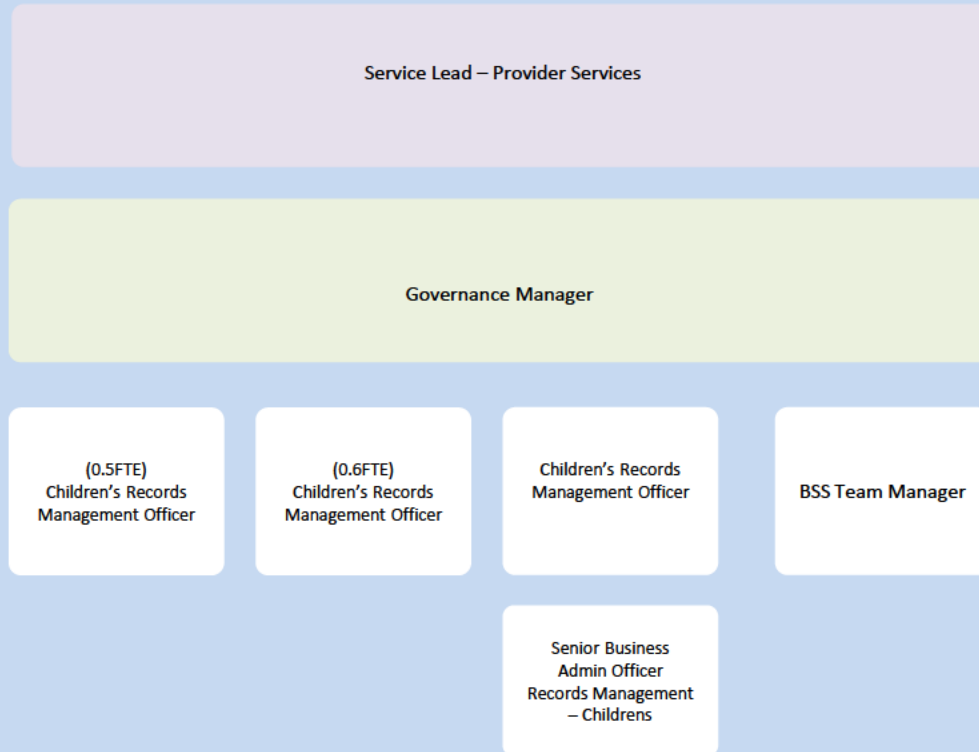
Service Lead – Provider Services

Governance Manager

(0.5FTE)
Children's Records Management Officer

(0.6FTE)
Children's Records Management Officer

Children's Records Management Officer

BSS Team Manager

Senior Business Admin Officer Records Management – Childrens